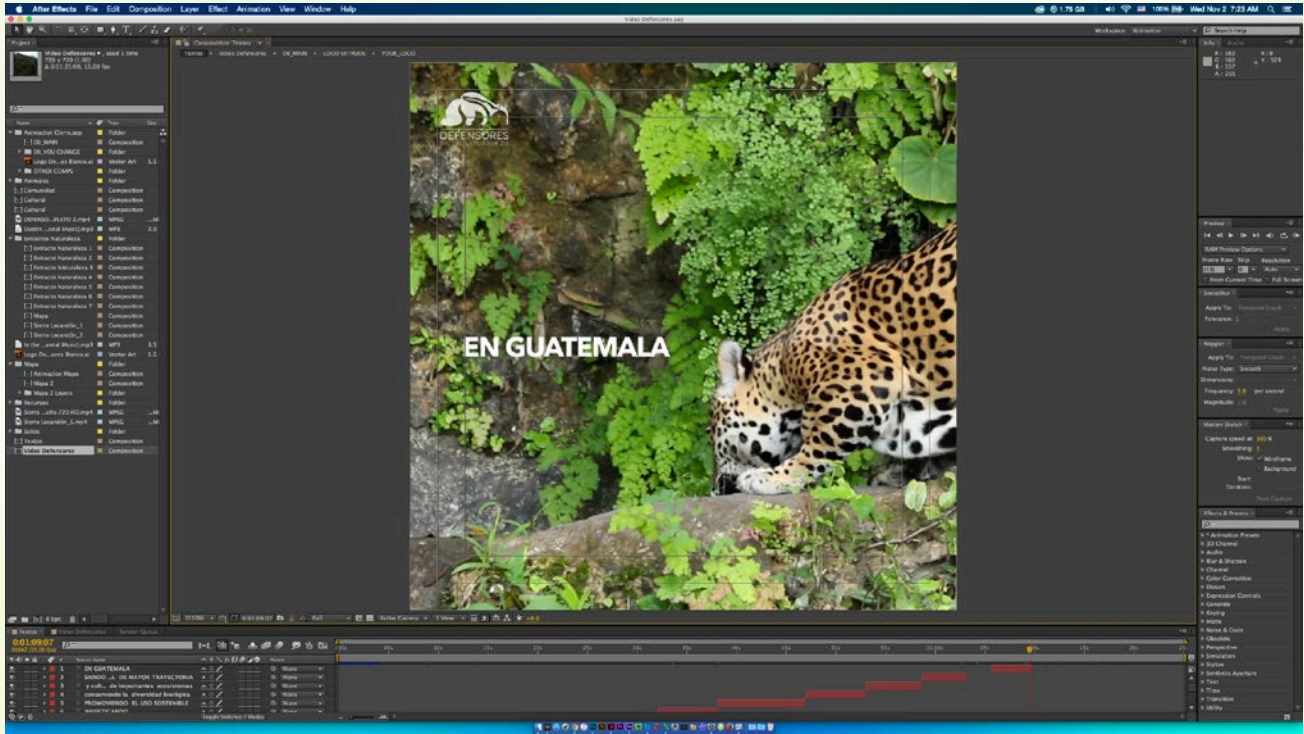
After Effects File Edit Composition Layer Effect Animation View Window Help

Video Defensores.aep

Wed Nov 2 7:23 AM

Workspace: Animation

Search Help

Project

Video Defensores ▾, used 1 time
720 x 720 (1.00)
Δ 0;01;21;00, 15.00 fps

Name | Type
Animacion Gorra.aep | Folder
[ ] DE_MAIN | Composition
DE_YOU CHANGE | Folder
Logo De...es Blanco.ai | Vector Art
OTHER COMPS | Folder
Animales | Folder
[ ] Comunidad | Composition
[ ] Cultural | Composition
[ ] Cultural | Composition
DEFENSO...PLETO 2.mp4 | MPEG
Dustin ...onal Music].mp3 | MP3
Entractos Naturaleza | Folder
[ ] Entracto Naturaleza 1 | Composition
[ ] Entracto Naturaleza 2 | Composition
[ ] Entracto Naturaleza 3 | Composition
[ ] Entracto Naturaleza 4 | Composition
[ ] Entracto Naturaleza 5 | Composition
[ ] Entracto Naturaleza 6 | Composition
[ ] Entracto Naturaleza 7 | Composition
[ ] Mapa | Composition
[ ] Sierra Lacandón_1 | Composition
[ ] Sierra Lacandón_2 | Composition
In the ...ental Music].mp3 | MP3
Logo De...ores Blanco.ai | Vector Art
Mapa | Folder
[ ] Animacion Mapa | Composition
[ ] Mapa 2 | Composition
Mapa 2 Layers | Folder
Recursos | Folder
Sierra ...ello 720 HD.mp4 | MPEG
Sierra Lacandón_3.mp4 | MPEG
Solids | Folder
[ ] Textos | Composition
[ ] Video Defensores | Composition

Composition: Textos
Textos • Video Defensores • DE_MAIN • LOGO ANIMATION • YOUR_LOGO

DEFENSORES

EN GUATEMALA

Info
Preview
RAM Preview Options
Frame Rate Skip Resolution
Auto
From Current Time Full Screen
Smoother
Apply To: Temporal Graph
Tolerance: 1
Apply
Wiggler
Apply To: Temporal Graph
Noise Type: Smooth
Dimensions:
Frequency: 5.0 per second
Magnitude: 1.0
Apply
Motion Sketch
Capture speed at: 100 %
Smoothing: 1
Show: Wireframe
Background
Start:
Duration:
Start Capture
Effects & Presets
* Animation Presets
3D Channel
Audio
Blur & Sharpen
Channel
Color Correction
Distort
Expression Controls
Generate
Keying
Matte
Noise & Grain
Obsolete
Perspective
Simulation
Stylize
Synthetic Aperture
Text
Time
Transition
Utility

Active Camera 1 View Full

Textos | Video Defensores | Render Queue
0;01;09;07
Source Name | Parent
1 EN GUATEMALA | None
2 SIENDO ... DE MAYOR TRAYECTORIA | None
3 y cult... de importantes ecosistemas | None
4 conservando la diversidad biológica | None
5 PROMOVIENDO EL USO SOSTENIBLE | None
6 PROTEGIENDO | None
Toggle Switches / Modes